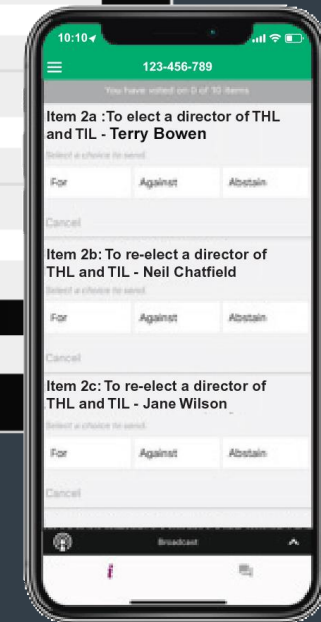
10:10

123-456-789

You have voted on 0 of 10 items

Item 2a :To elect a director of THL and TIL - Terry Bowen

Select a choice to send.

For | Against | Abstain

Cancel

Item 2b: To re-elect a director of THL and TIL - Neil Chatfield

Select a choice to send.

For | Against | Abstain

Cancel

Item 2c: To re-elect a director of THL and TIL - Jane Wilson

Select a choice to send.

For | Against | Abstain

Cancel

Broadcast